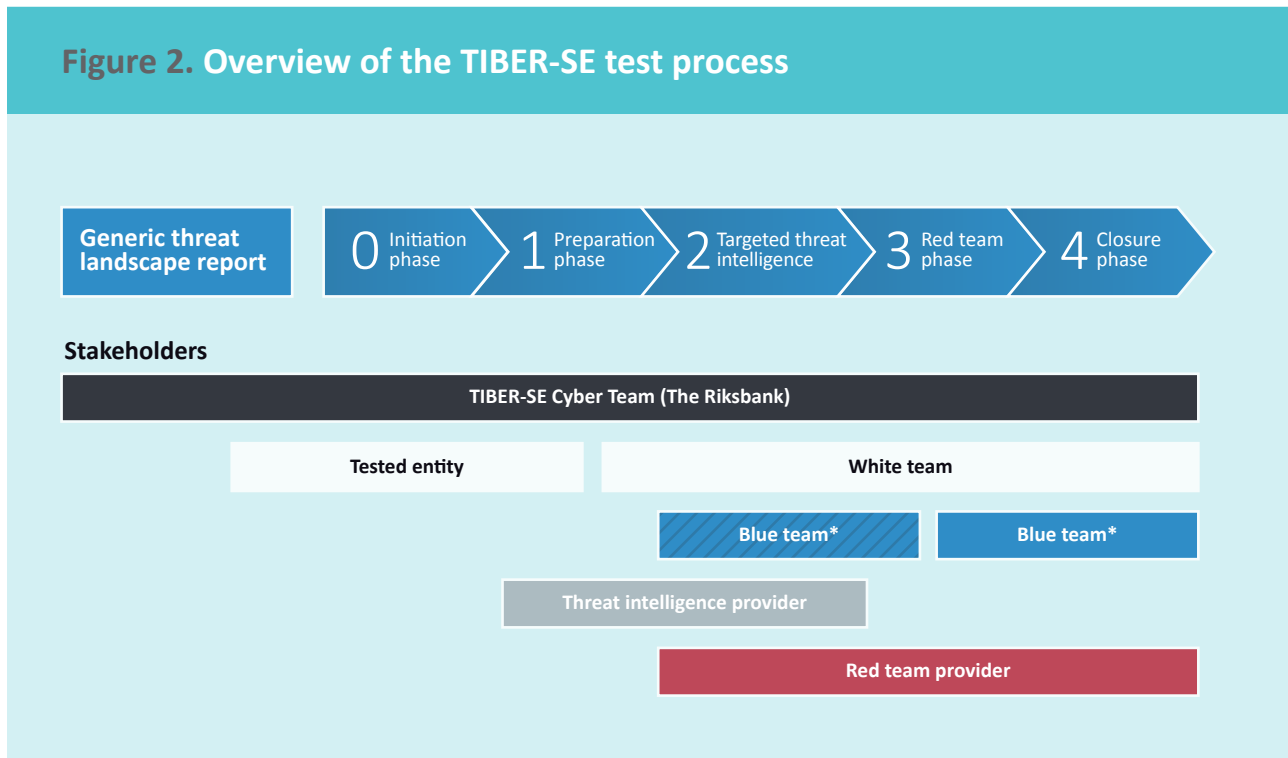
Figure 2. Overview of the TIBER-SE test process

Generic threat landscape report

0 Initiation phase

1 Preparation phase

2 Targeted threat intelligence

3 Red team phase

4 Closure phase

Stakeholders

TIBER-SE Cyber Team (The Riksbank)

Tested entity

White team

Blue team*

Blue team*

Threat intelligence provider

Red team provider